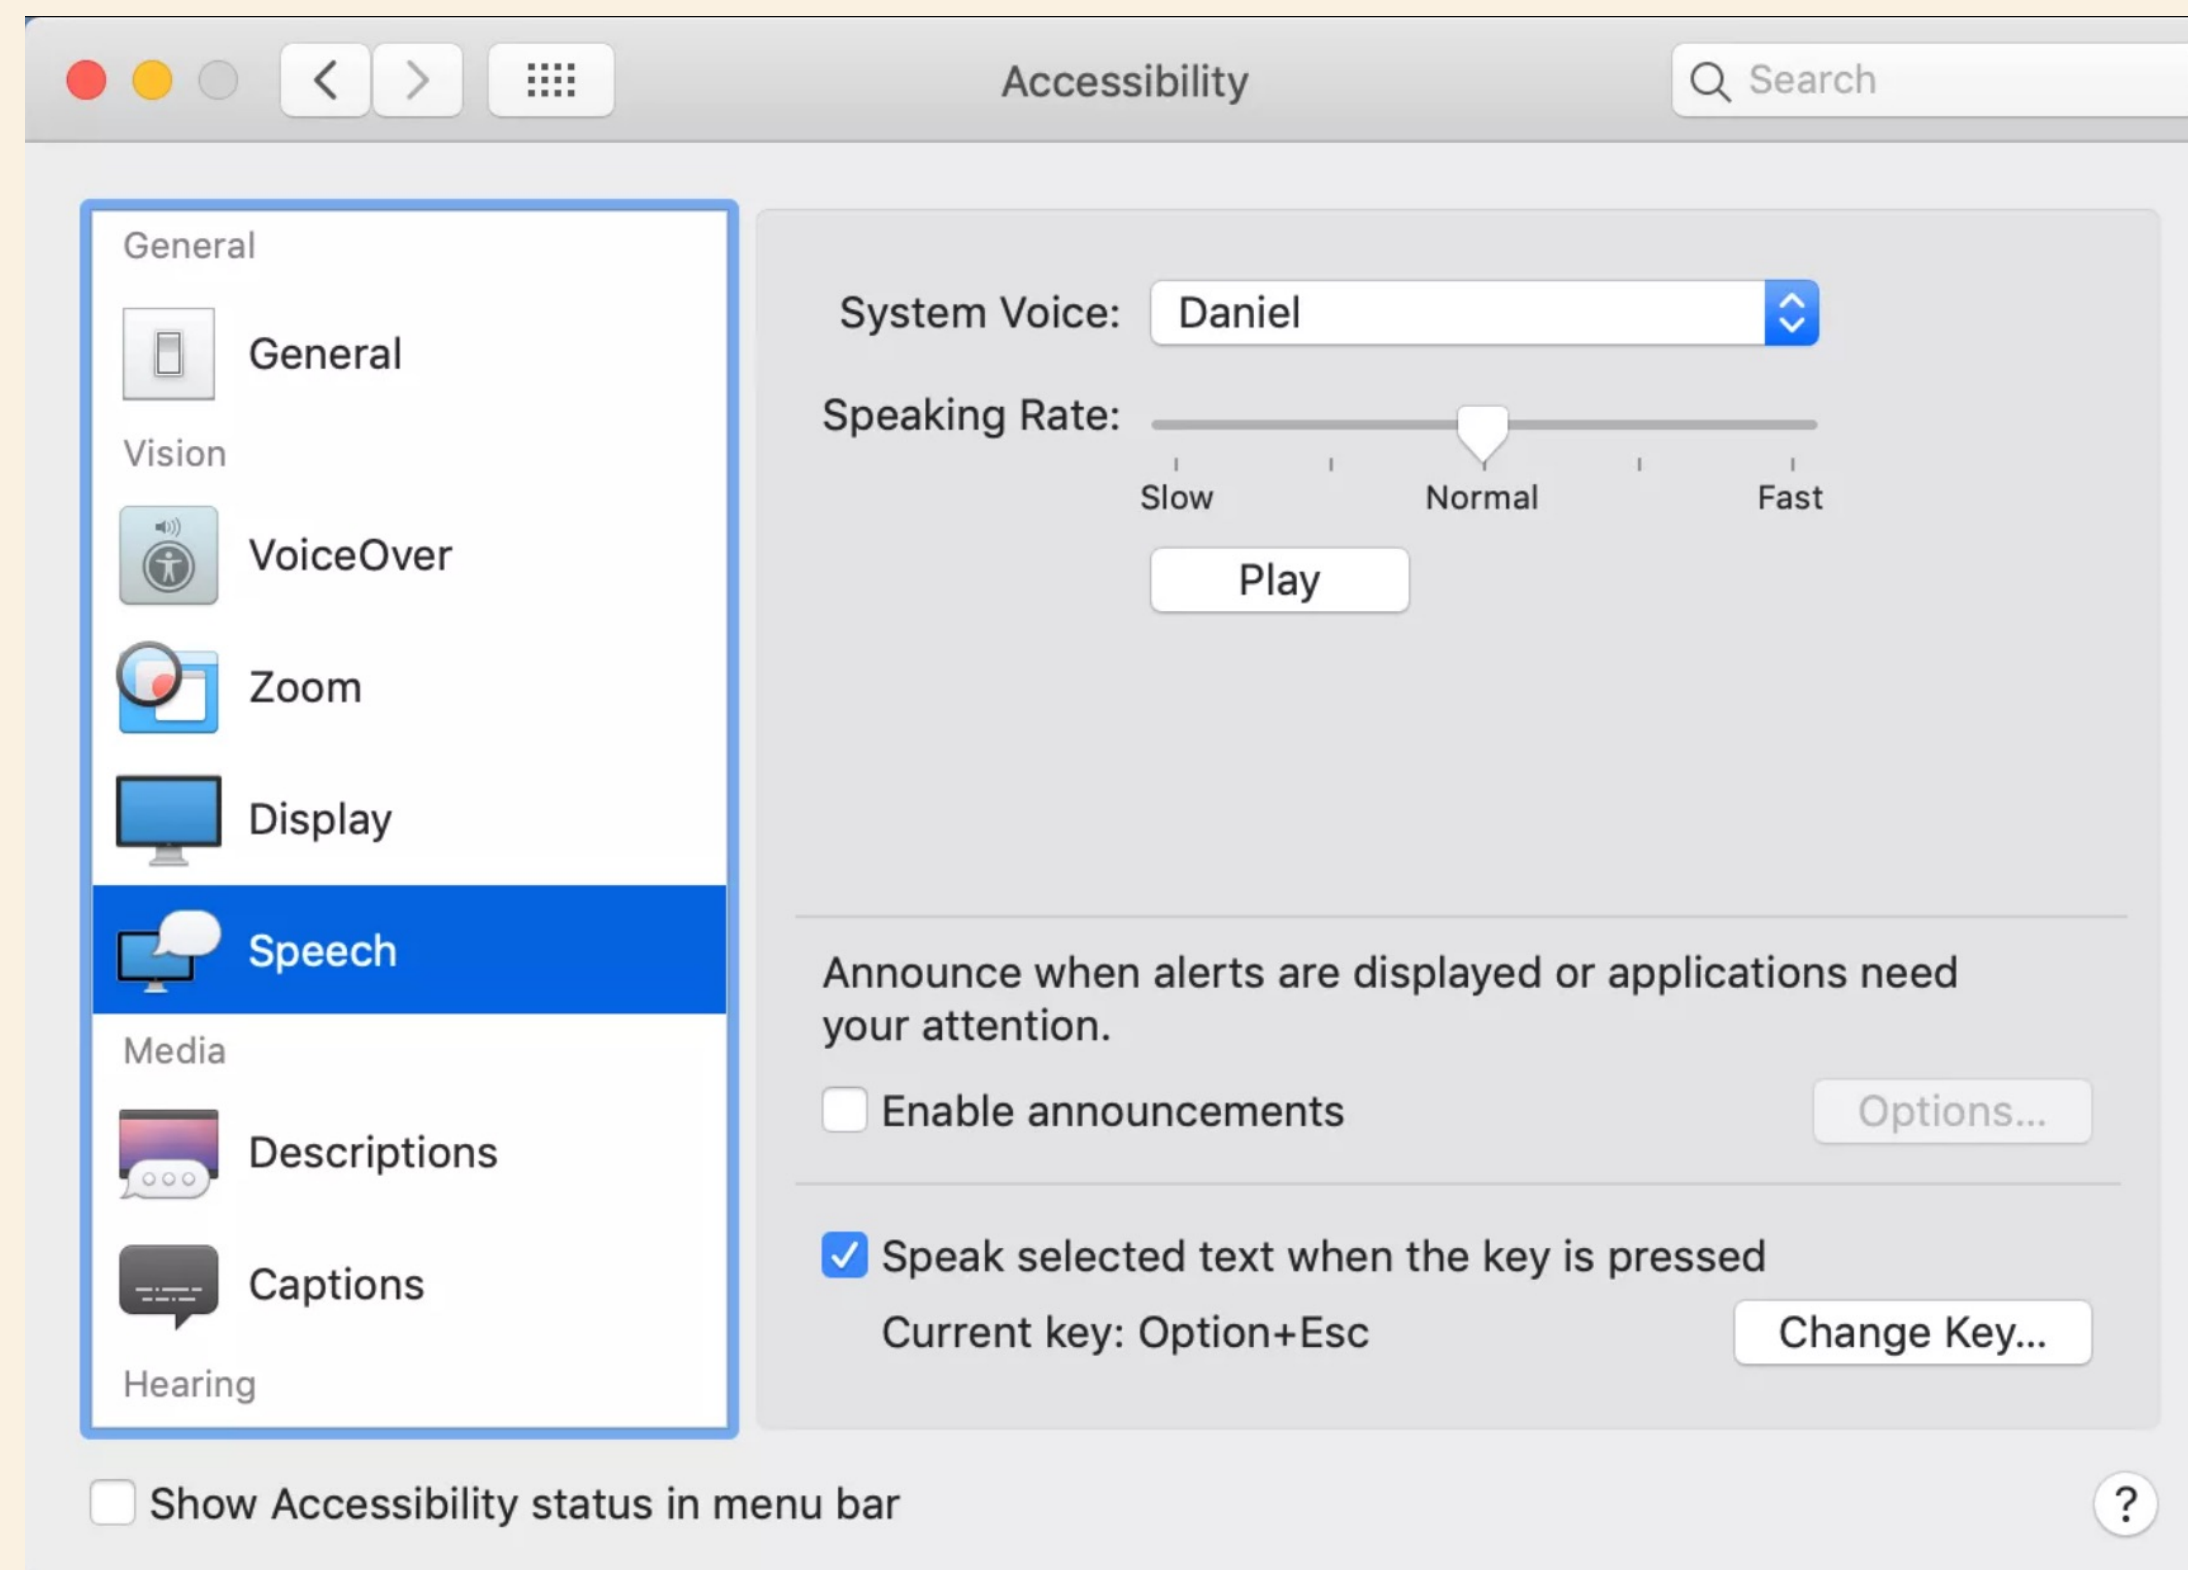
Accessibility

Search

General

General

Vision

VoiceOver

Zoom

Display

Speech

Media

Descriptions

Captions

Hearing

System Voice: Daniel

Speaking Rate:

Slow Normal Fast

Play

Announce when alerts are displayed or applications need your attention.

Enable announcements

Options...

Speak selected text when the key is pressed

Current key: Option+Esc

Change Key...

Show Accessibility status in menu bar

?